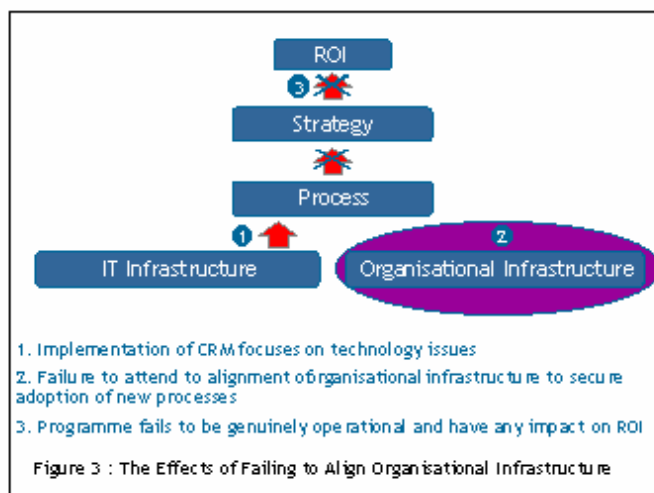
ROI

3

Strategy

Process

1

IT Infrastructure

2

Organisational Infrastructure

1. Implementation of CRM focuses on technology issues

2. Failure to attend to alignment oforganisational infrastructure to secure adoption of new processes

3. Programme fails to be genuinely operational and have any impact on ROI

Figure 3 : The Effects of Failing to Align Organisational Infrastructure